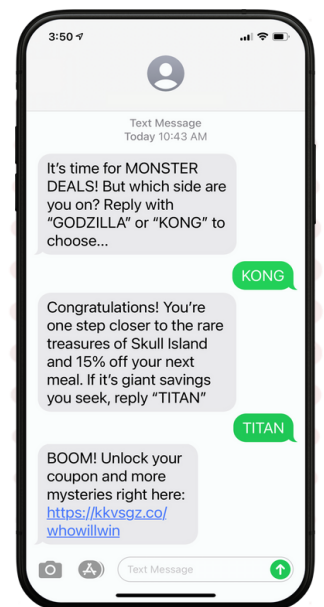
3:50

Text Message
Today 10:43 AM

It's time for MONSTER DEALS! But which side are you on? Reply with "GODZILLA" or "KONG" to choose...

KONG

Congratulations! You're one step closer to the rare treasures of Skull Island and 15% off your next meal. If it's giant savings you seek, reply "TITAN"

TITAN

BOOM! Unlock your coupon and more mysteries right here: https://kkvsgz.co/whowillwin

Text Message